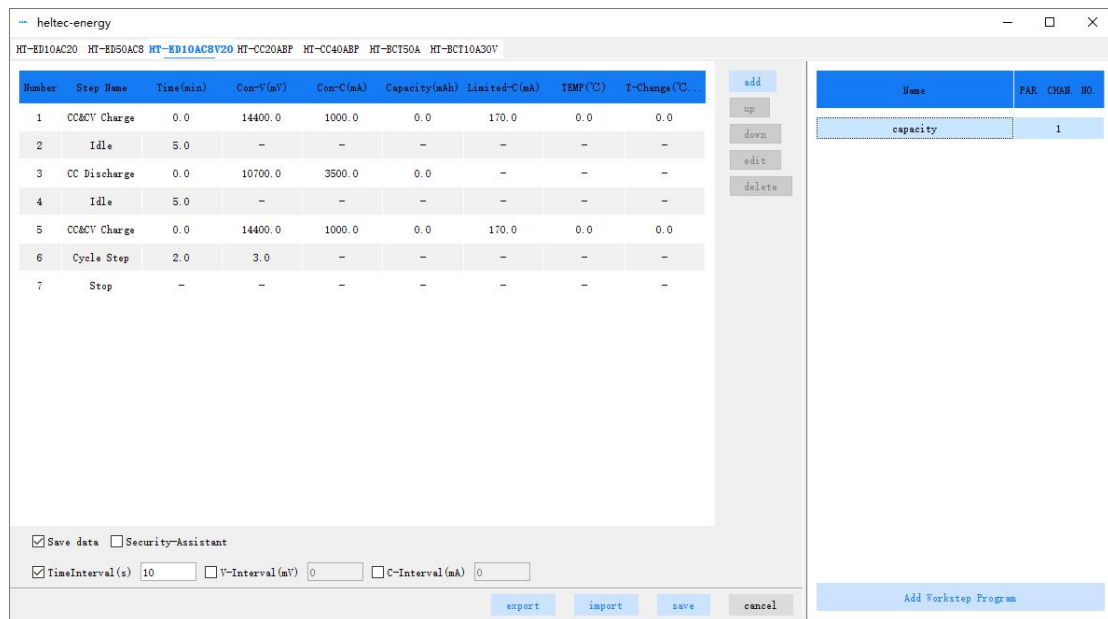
heltec-energy

HT-ED10AC20 HT-ED50AC8 HT-ED10AC8V20 HT-CC20ABP HT-CC40ABP HT-BCT50A HT-BCT10A30V

| Number | Step Name | Time(min) | Con-V(mV) | Con-C(mA) | Capacity(mAh) | Limited-C(mA) | TEMP(℃) | T-Change(℃... |
|---|---|---|---|---|---|---|---|---|
| 1 | CC&CV Charge | 0.0 | 14400.0 | 1000.0 | 0.0 | 170.0 | 0.0 | 0.0 |
| 2 | Idle | 5.0 | - | - | - | - | - | - |
| 3 | CC Discharge | 0.0 | 10700.0 | 3500.0 | 0.0 | - | - | - |
| 4 | Idle | 5.0 | - | - | - | - | - | - |
| 5 | CC&CV Charge | 0.0 | 14400.0 | 1000.0 | 0.0 | 170.0 | 0.0 | 0.0 |
| 6 | Cycle Step | 2.0 | 3.0 | - | - | - | - | - |
| 7 | Stop | - | - | - | - | - | - | - |

add
up
down
edit
delete

| Name | PAR. CHAN. NO. |
|---|---|
| capacity | 1 |

Save data Security-Assistant

TimeInterval(s) 10 V-Interval(mV) 0 C-Interval(mA) 0

export import save cancel

Add Workstep Program